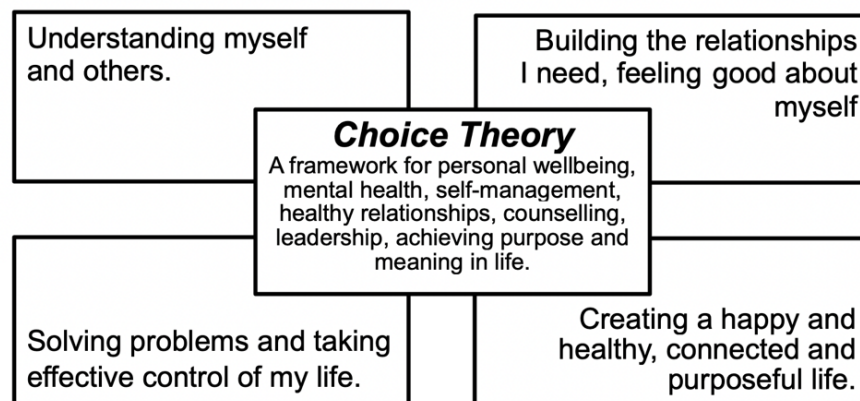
Understanding myself and others.

Building the relationships I need, feeling good about myself

Choice Theory

A framework for personal wellbeing, mental health, self-management, healthy relationships, counselling, leadership, achieving purpose and meaning in life.

Solving problems and taking effective control of my life.

Creating a happy and healthy, connected and purposeful life.